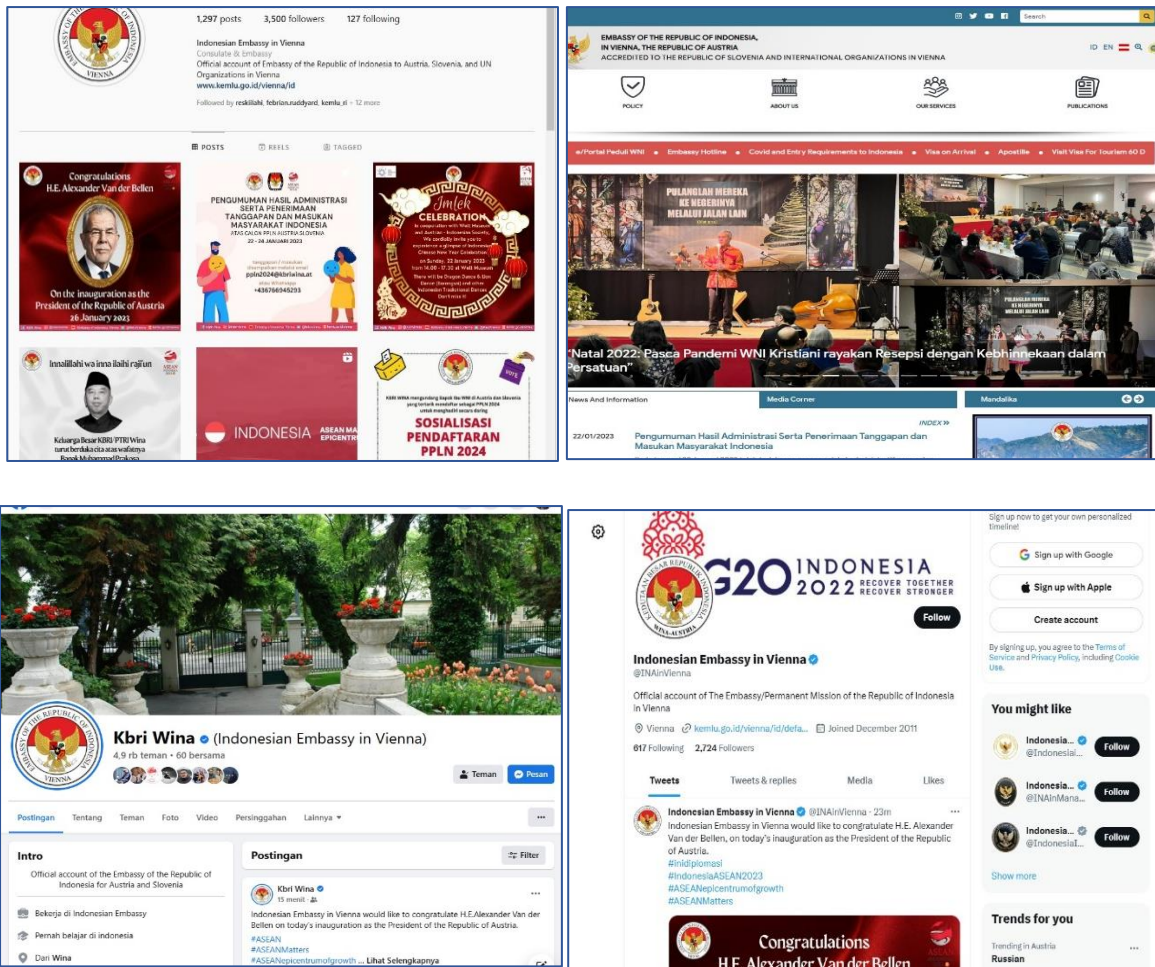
1,297 posts 3,500 followers 127 following

Indonesian Embassy in Vienna
Consulate & Embassy
Official account of Embassy of the Republic of Indonesia to Austria, Slovenia, and UN Organizations in Vienna
www.kemlu.go.id/vienna/id

Followed by reskiilahi, febrian.ruddyard, kemlu_ri + 12 more

POSTS REELS TAGGED

Congratulations
H.E. Alexander Van der Bellen
On the inauguration as the President of the Republic of Austria
26 January 2023

PENGUMUMAN HASIL ADMINISTRASI SERTA PENERIMAAN TANGGAPAN DAN MASUKAN MASYARAKAT INDONESIA
22 – 24 JANUARI 2023
ppln2024@kbriwina.at
+436766945293

Imlek CELEBRATION

Innalillahi wa inna ilaihi raji'un
Keluarga Besar KBRI/PTRI Wina turut berduka cita atas wafatnya

INDONESIA ASEAN MATTERS EPICENTRUM

SOSIALISASI PENDAFTARAN PPLN 2024

Search
EMBASSY OF THE REPUBLIC OF INDONESIA, IN VIENNA, THE REPUBLIC OF AUSTRIA
ACCREDITED TO THE REPUBLIC OF SLOVENIA AND INTERNATIONAL ORGANIZATIONS IN VIENNA
ID EN
POLICY ABOUT US OUR SERVICES PUBLICATIONS
e/Portal Peduli WNI • Embassy Hotline • Covid and Entry Requirements to Indonesia • Visa on Arrival • Apostille • Visit Visa For Tourism 60 D
PULANGLAH MEREKA KE NEGERINYA MELALUI JALAN LAIN
"Natal 2022: Pasca Pandemi WNI Kristiani rayakan Resepsi dengan Kebhinnekaan dalam Persatuan"
News And Information Media Corner Mandalika
INDEX
22/01/2023 Pengumuman Hasil Administrasi Serta Penerimaan Tanggapan dan Masukan Masyarakat Indonesia

Kbri Wina (Indonesian Embassy in Vienna)
4,9 rb teman • 60 bersama
Teman Pesan
Postingan Tentang Teman Foto Video Persinggahan Lainnya
Intro
Official account of the Embassy of the Republic of Indonesia for Austria and Slovenia
Bekerja di Indonesian Embassy
Pernah belajar di indonesia
Dari Wina
Postingan Filter
Kbri Wina
15 menit
Indonesian Embassy in Vienna would like to congratulate H.E.Alexander Van der Bellen on today's inauguration as the President of the Republic of Austria.
#ASEAN
#ASEANMatters
#ASEANepicentrumofgrowth ... Lihat Selengkapnya

G20 INDONESIA 2022 RECOVER TOGETHER RECOVER STRONGER
Follow
Indonesian Embassy in Vienna
@INAinVienna
Official account of The Embassy/Permanent Mission of the Republic of Indonesia in Vienna
Vienna kemlu.go.id/vienna/id/defa... Joined December 2011
617 Following 2,724 Followers
Tweets Tweets & replies Media Likes
Indonesian Embassy in Vienna @INAinVienna · 23m
Indonesian Embassy in Vienna would like to congratulate H.E. Alexander Van der Bellen, on today's inauguration as the President of the Republic of Austria.
#indiplomasi
#IndonesiaASEAN2023
#ASEANepicentrumofgrowth
#ASEANMatters
Congratulations
H.E. Alexander Van der Bellen

Sign up now to get your own personalized timeline!
Sign up with Google
Sign up with Apple
Create account
By signing up, you agree to the Terms of Service and Privacy Policy, including Cookie Use.
You might like
Indonesia... @Indonesiai... Follow
Indonesia... @INAInMana... Follow
Indonesia... @IndonesiaI... Follow
Show more
Trends for you
Trending in Austria
Russian